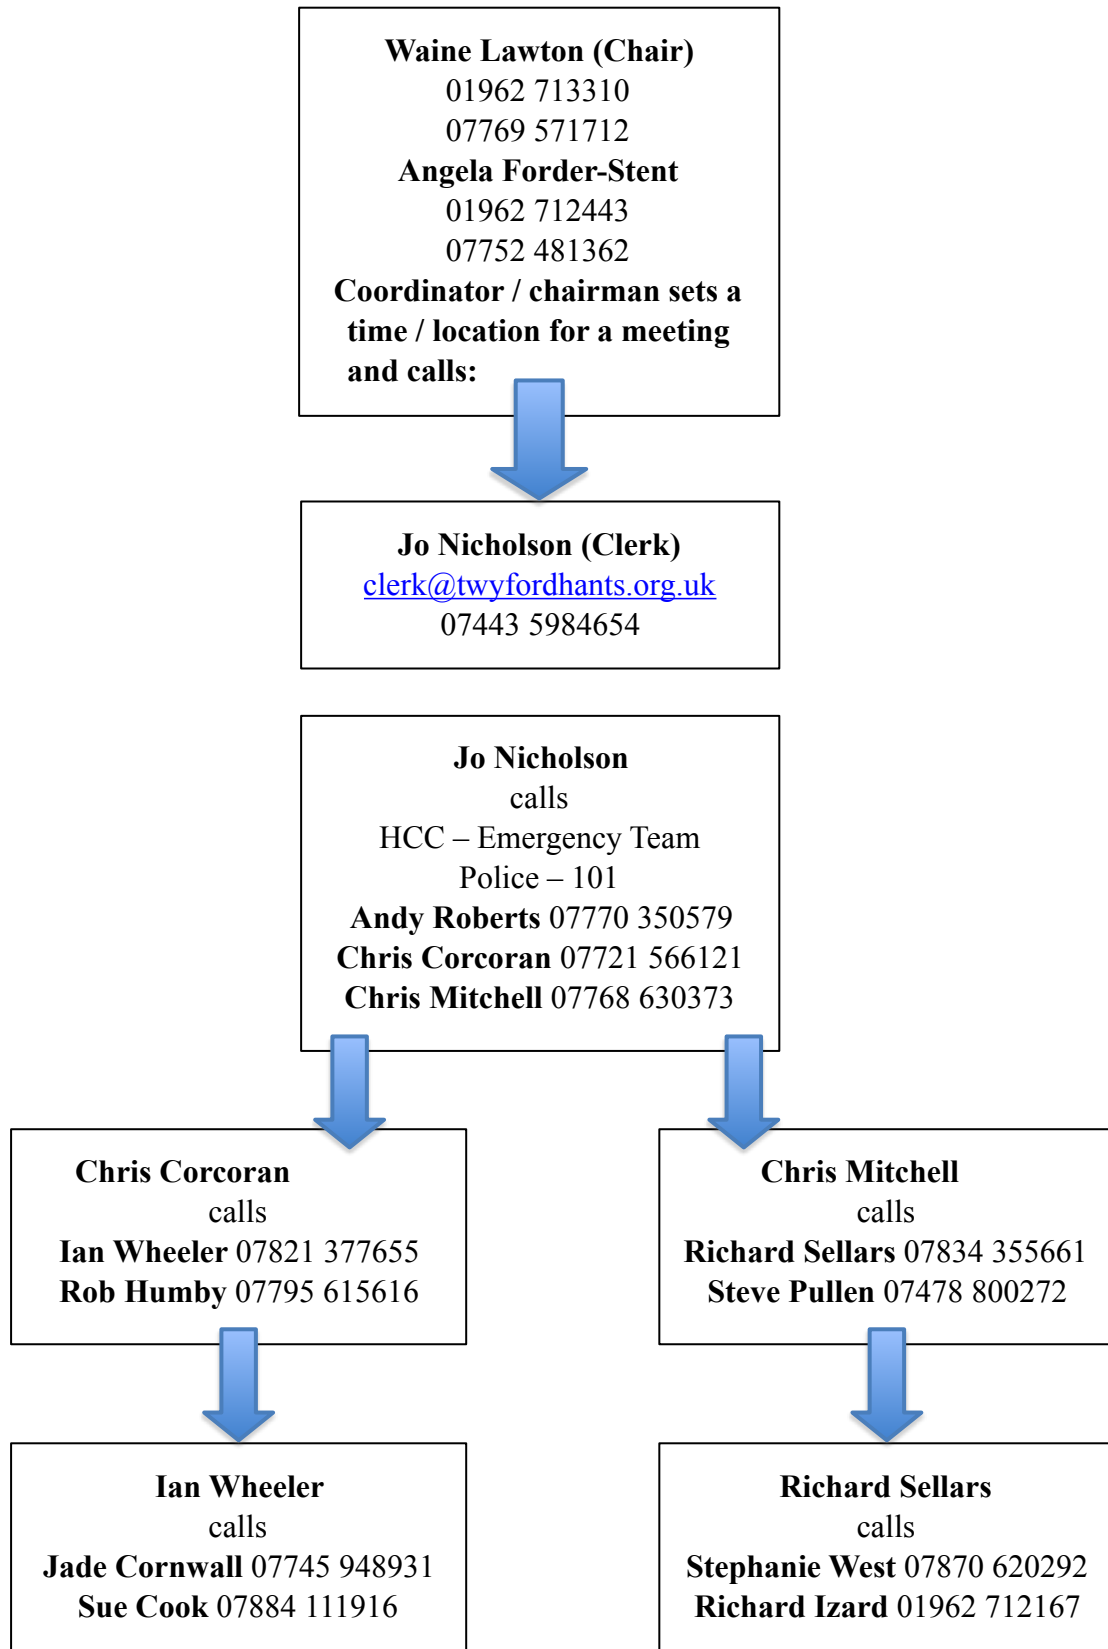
Waine Lawton (Chair)
01962 713310
07769 571712
Angela Forder-Stent
01962 712443
07752 481362
Coordinator / chairman sets a time / location for a meeting and calls:

Jo Nicholson (Clerk)
clerk@twyfordhants.org.uk
07443 5984654

Jo Nicholson
calls
HCC – Emergency Team
Police – 101
Andy Roberts 07770 350579
Chris Corcoran 07721 566121
Chris Mitchell 07768 630373

Chris Corcoran
calls
Ian Wheeler 07821 377655
Rob Humby 07795 615616

Chris Mitchell
calls
Richard Sellars 07834 355661
Steve Pullen 07478 800272

Ian Wheeler
calls
Jade Cornwall 07745 948931
Sue Cook 07884 111916

Richard Sellars
calls
Stephanie West 07870 620292
Richard Izard 01962 712167